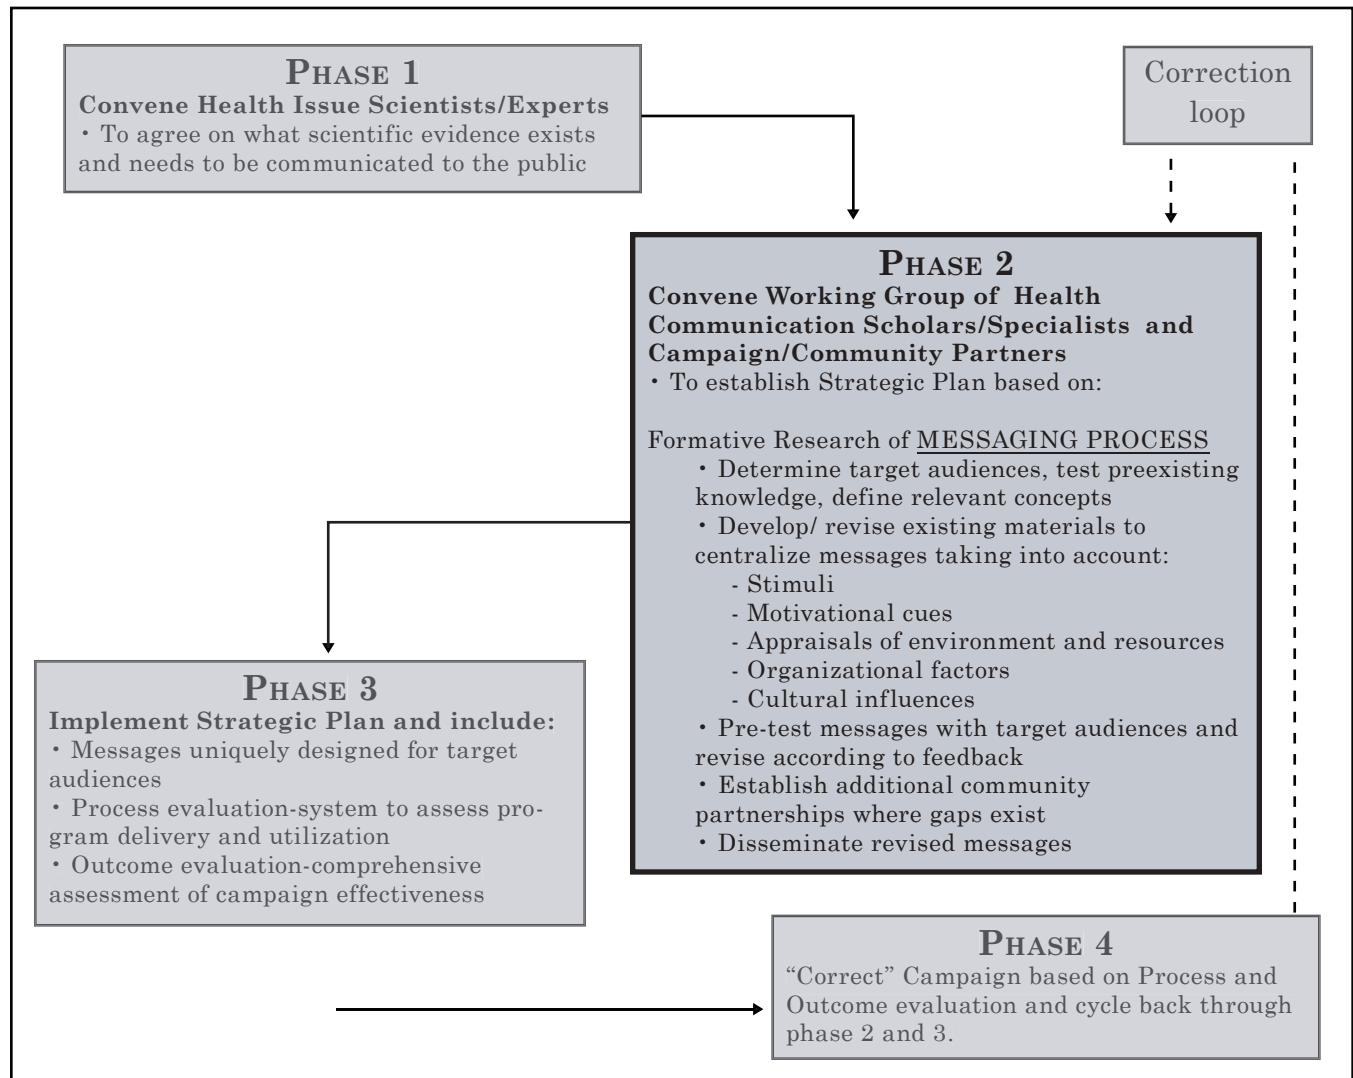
PHASE 1
Convene Health Issue Scientists/Experts
• To agree on what scientific evidence exists and needs to be communicated to the public

Correction loop

PHASE 2
Convene Working Group of Health Communication Scholars/Specialists and Campaign/Community Partners
• To establish Strategic Plan based on:

Formative Research of MESSAGING PROCESS
• Determine target audiences, test preexisting knowledge, define relevant concepts
• Develop/ revise existing materials to centralize messages taking into account:
- Stimuli
- Motivational cues
- Appraisals of environment and resources
- Organizational factors
- Cultural influences
• Pre-test messages with target audiences and revise according to feedback
• Establish additional community partnerships where gaps exist
• Disseminate revised messages

PHASE 3
Implement Strategic Plan and include:
• Messages uniquely designed for target audiences
• Process evaluation-system to assess program delivery and utilization
• Outcome evaluation-comprehensive assessment of campaign effectiveness

PHASE 4
"Correct" Campaign based on Process and Outcome evaluation and cycle back through phase 2 and 3.